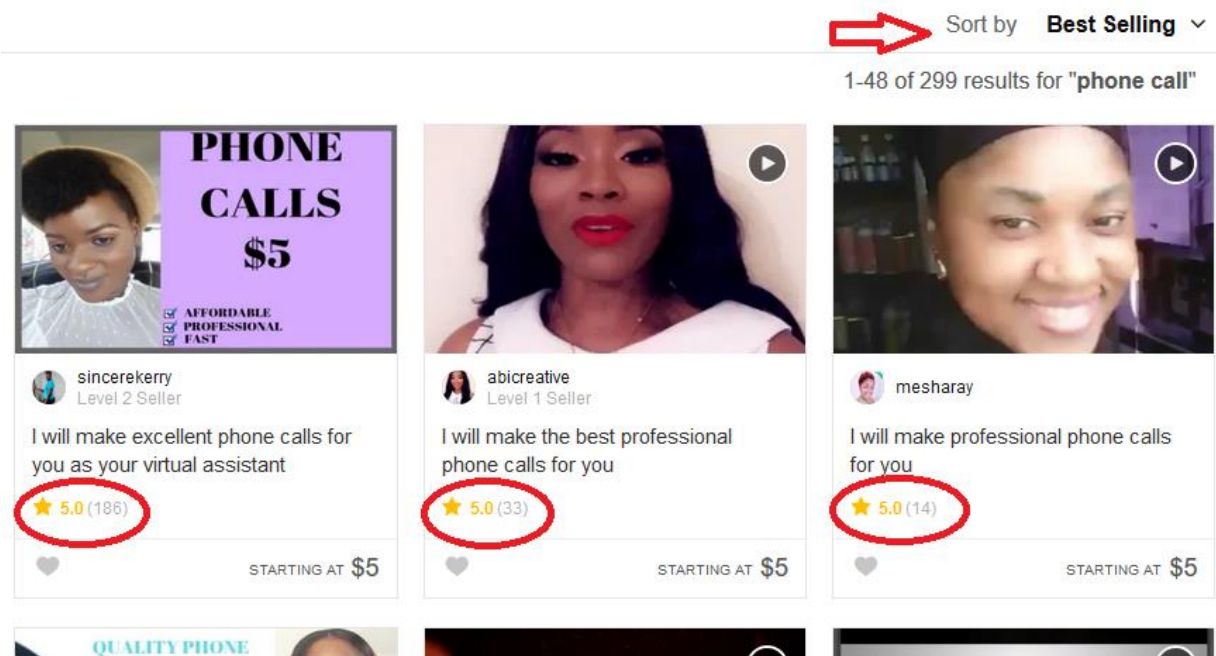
Sort by **Best Selling**

1-48 of 299 results for "**phone call**"

PHONE CALLS $5

AFFORDABLE
PROFESSIONAL
FAST

sincerekerry
Level 2 Seller

I will make excellent phone calls for you as your virtual assistant

5.0 (186)

STARTING AT $5

abicreative
Level 1 Seller

I will make the best professional phone calls for you

5.0 (33)

STARTING AT $5

mesharay

I will make professional phone calls for you

5.0 (14)

STARTING AT $5

QUALITY PHONE